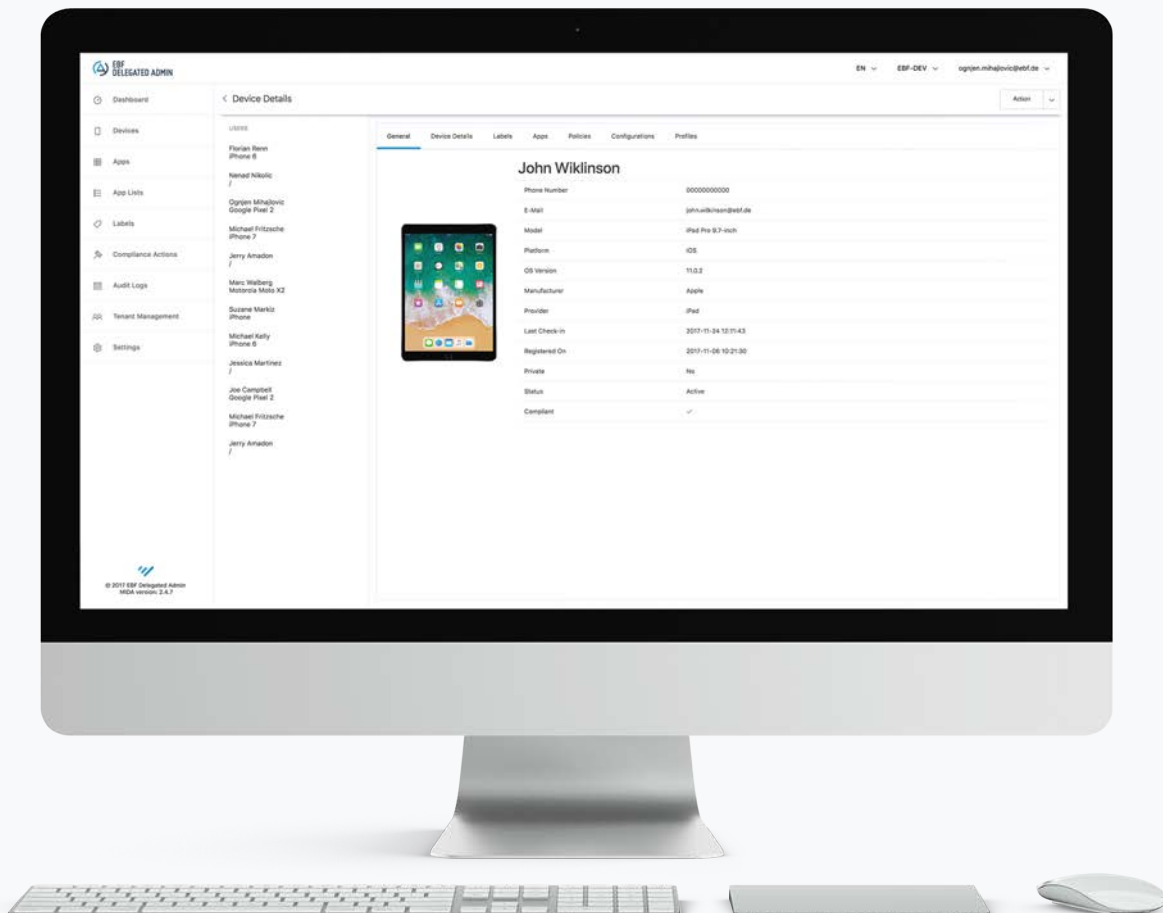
EBF DELEGATED ADMIN

EN EBF-DEV ognjen.mihajlovic@ebf.de

Dashboard
Devices
Apps
App Lists
Labels
Compliance Actions
Audit Logs
Tenant Management
Settings

© 2017 EBF Delegated Admin
MIDA version: 2.4.7

< Device Details

Action

USERS
Florian Renn
iPhone 6
Nenad Nikolic
/
Ognjen Mihajlovic
Google Pixel 2
Michael Fritzsche
iPhone 7
Jerry Amadon
/
Marc Walberg
Motorola Moto X2
Suzane Markiz
iPhone
Michael Kelly
iPhone 6
Jessica Martinez
/
Joe Campbell
Google Pixel 2
Michael Fritzsche
iPhone 7
Jerry Amadon
/

General Device Details Labels Apps Policies Configurations Profiles

John Wiklinson

| Phone Number | 000000000000 |
|---|---|
| E-Mail | john.wilkinson@ebf.de |
| Model | iPad Pro 9.7-inch |
| Platform | iOS |
| OS Version | 11.0.2 |
| Manufacturer | Apple |
| Provider | iPad |
| Last Check-in | 2017-11-24 12:11:43 |
| Registered On | 2017-11-06 10:21:30 |
| Private | No |
| Status | Active |
| Compliant | ✓ |